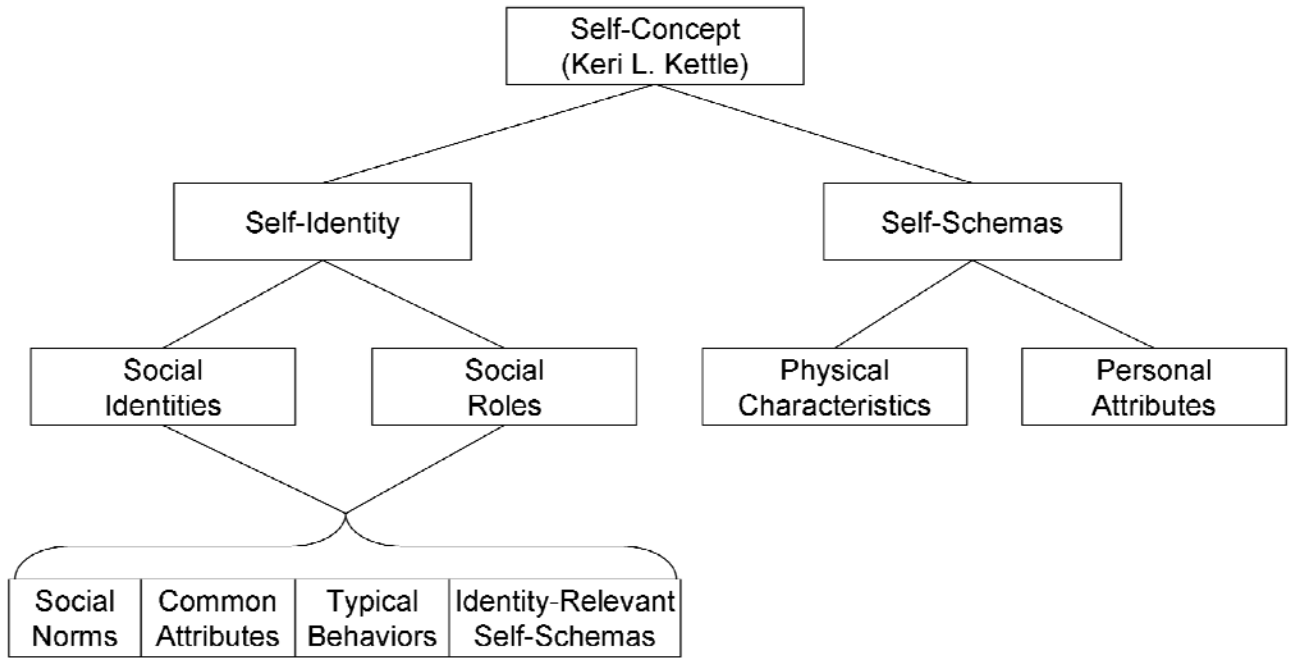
Self-Concept
(Keri L. Kettle)

Self-Identity

Self-Schemas

Social Identities

Social Roles

Physical Characteristics

Personal Attributes

Social Norms

Common Attributes

Typical Behaviors

Identity-Relevant Self-Schemas